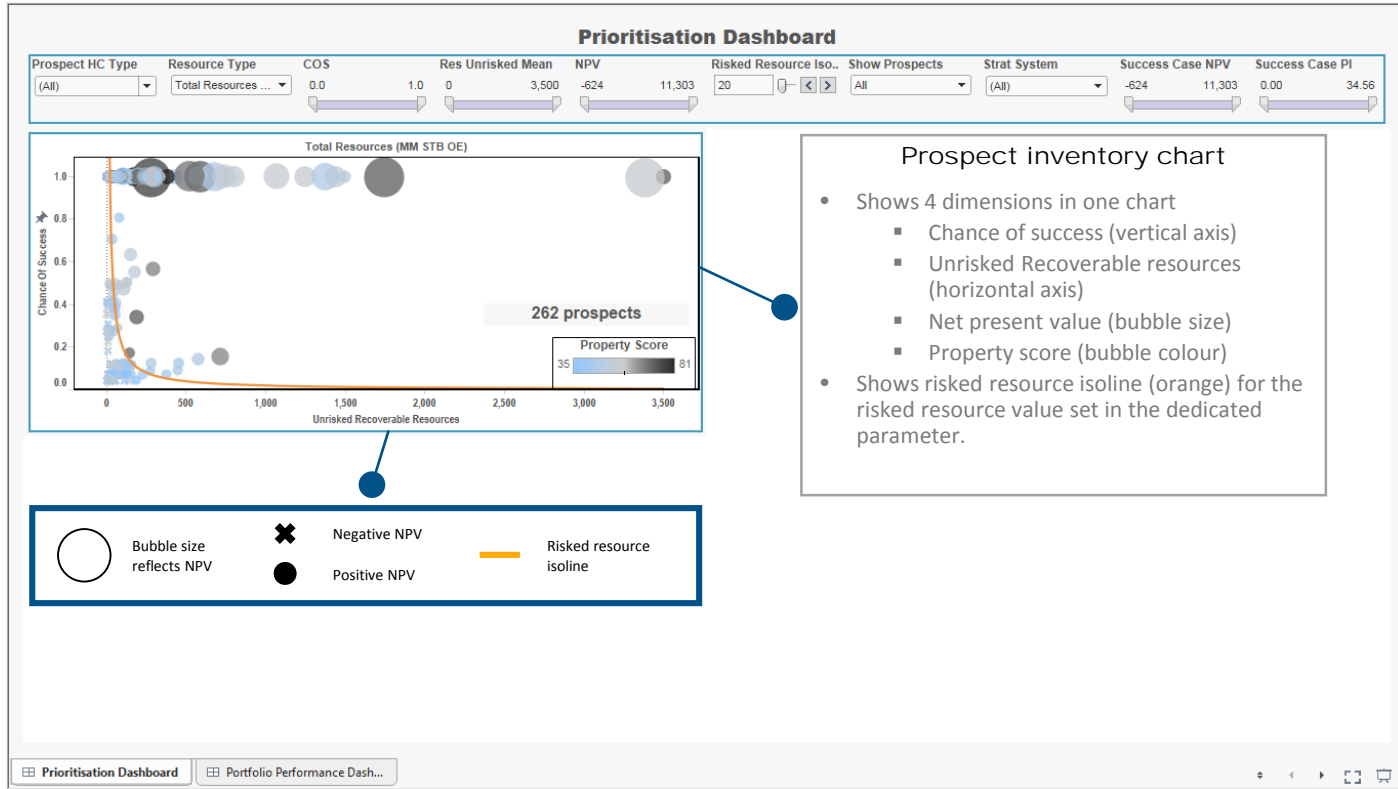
Prioritisation Dashboard

Prospect HC Type
(All)

Resource Type
Total Resources ...

COS
0.0 1.0

Res Unrisked Mean
0 3,500

NPV
-624 11,303

Risked Resource Iso..
20

Show Prospects
All

Strat System
(All)

Success Case NPV
-624 11,303

Success Case PI
0.00 34.56

Total Resources (MM STB OE)

Chance Of Success

1.0
0.8
0.6
0.4
0.2
0.0

262 prospects

Property Score
35 81

0 500 1,000 1,500 2,000 2,500 3,000 3,500
Unrisked Recoverable Resources

Prospect inventory chart

- Shows 4 dimensions in one chart
  - Chance of success (vertical axis)
  - Unrisked Recoverable resources (horizontal axis)
  - Net present value (bubble size)
  - Property score (bubble colour)
- Shows risked resource isoline (orange) for the risked resource value set in the dedicated parameter.

Bubble size reflects NPV

Negative NPV

Positive NPV

Risked resource isoline

Prioritisation Dashboard

Portfolio Performance Dash...